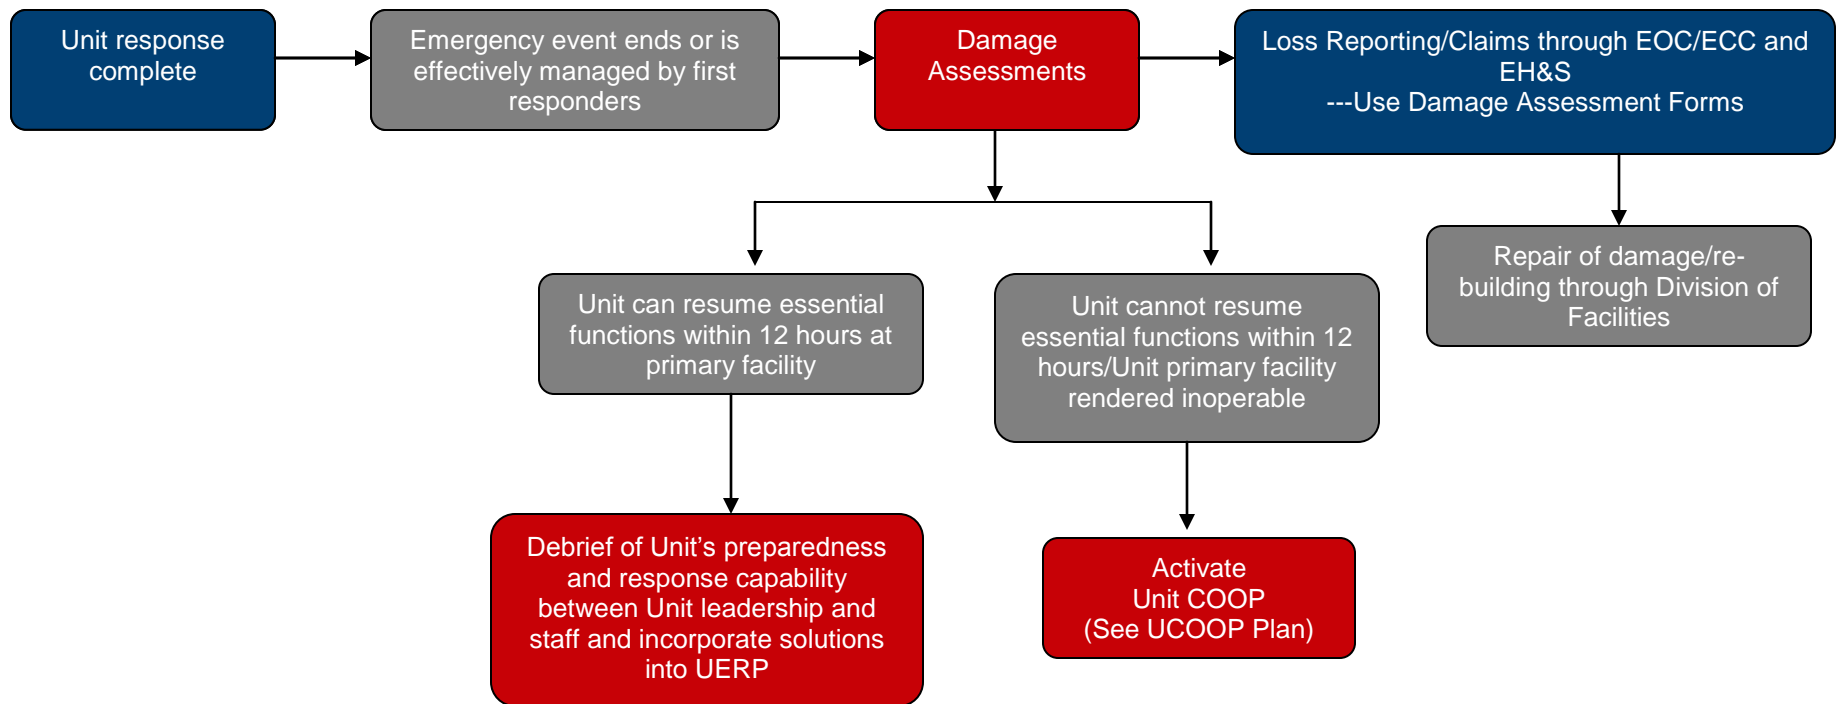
Unit response complete

Emergency event ends or is effectively managed by first responders

Damage Assessments

Loss Reporting/Claims through EOC/ECC and EH&S
---Use Damage Assessment Forms

Repair of damage/re-building through Division of Facilities

Unit can resume essential functions within 12 hours at primary facility

Unit cannot resume essential functions within 12 hours/Unit primary facility rendered inoperable

Debrief of Unit's preparedness and response capability between Unit leadership and staff and incorporate solutions into UERP

Activate Unit COOP (See UCOOP Plan)